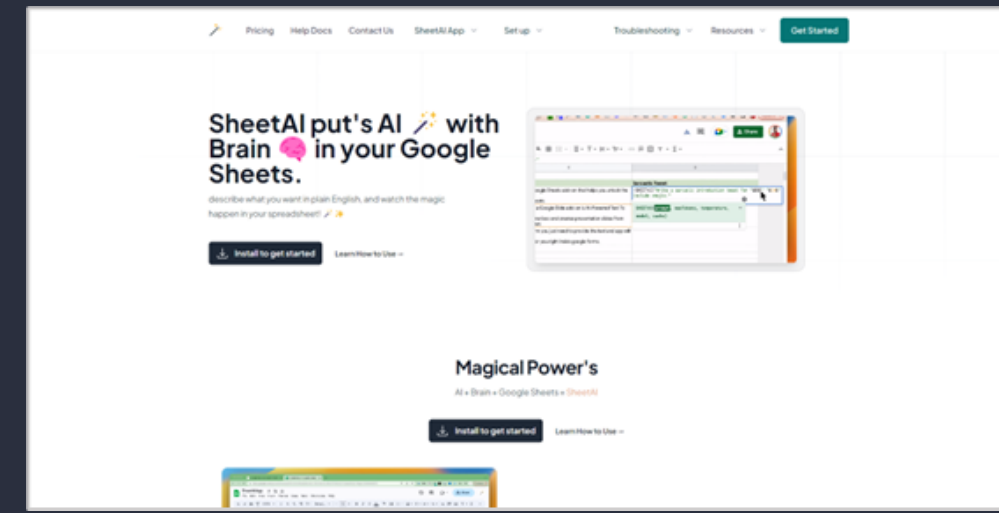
Pricing Help Docs Contact Us SheetAI App Set up Troubleshooting Resources Get Started

SheetAI put's AI 🪄 with Brain 🧠 in your Google Sheets.

describe what you want in plain English, and watch the magic happen in your spreadsheet! 🪄 ✨

Install to get started

Learn How to Use →

Magical Power's

AI + Brain + Google Sheets = SheetAI

Install to get started

Learn How to Use →